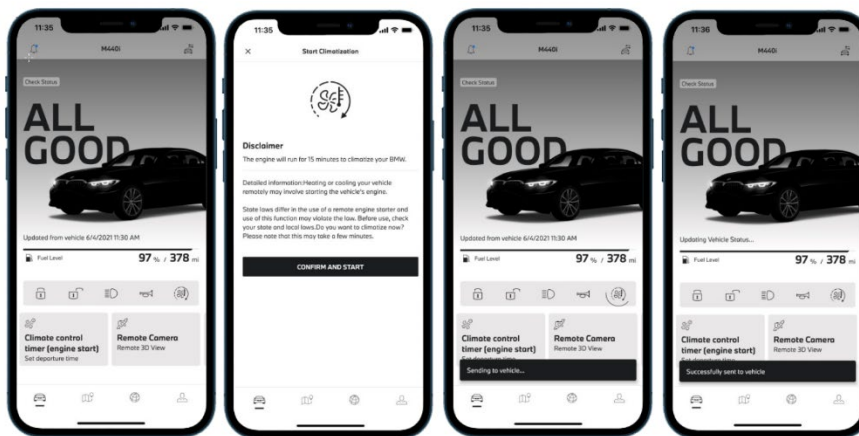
11:35
M440i
Check Status
ALL GOOD
Updated from vehicle 6/4/2021 11:30 AM
Fuel Level
97 % / 378 mi
Climate control timer (engine start)
Set departure time
Remote Camera
Remote 3D View

11:35
×
Start Climatization
Disclaimer
The engine will run for 15 minutes to climatize your BMW.
Detailed information:Heating or cooling your vehicle remotely may involve starting the vehicle's engine.
State laws differ in the use of a remote engine starter and use of this function may violate the law. Before use, check your state and local laws.Do you want to climatize now? Please note that this may take a few minutes.
CONFIRM AND START

11:35
M440i
Check Status
ALL GOOD
Updated from vehicle 6/4/2021 11:30 AM
Fuel Level
97 % / 378 mi
Climate control timer (engine start)
Remote Camera
Remote 3D View
Sending to vehicle...

11:36
M440i
Check Status
ALL GOOD
Updating Vehicle Status...
Fuel Level
97 % / 378 mi
Climate control timer (engine start)
Remote Camera
Remote 3D View
Successfully sent to vehicle